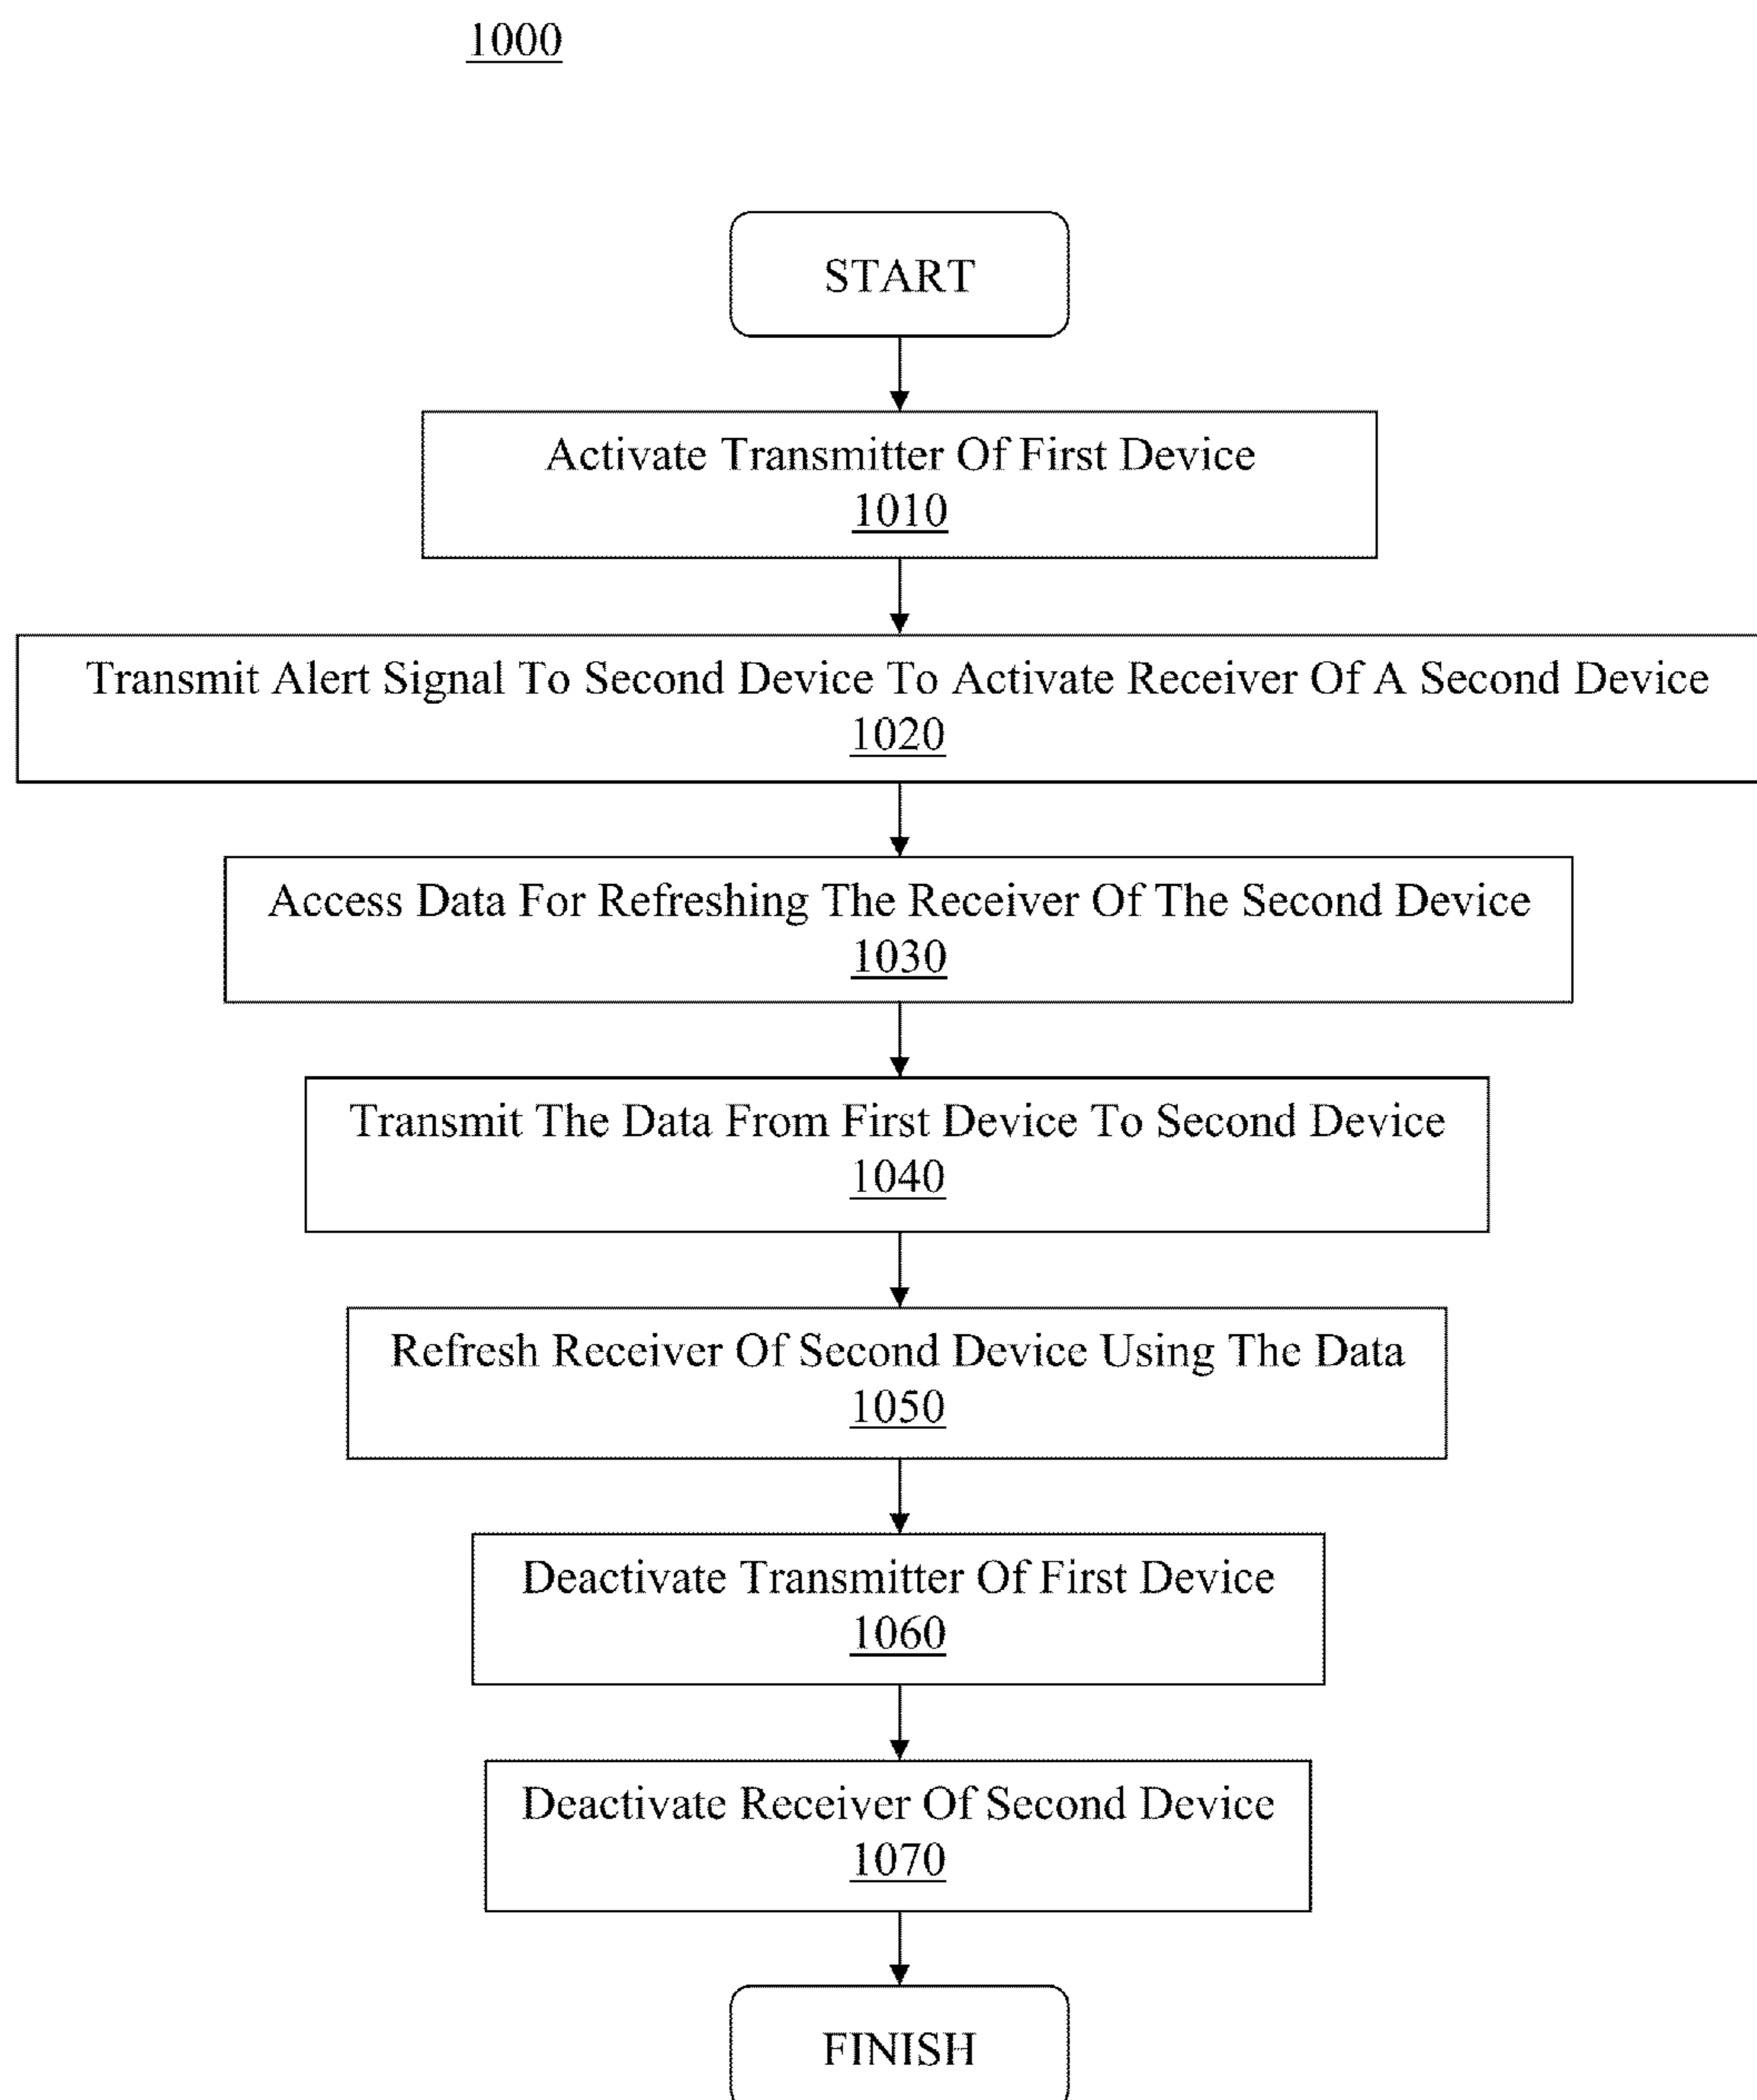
1000

START

Activate Transmitter Of First Device
1010

Transmit Alert Signal To Second Device To Activate Receiver Of A Second Device
1020

Access Data For Refreshing The Receiver Of The Second Device
1030

Transmit The Data From First Device To Second Device
1040

Refresh Receiver Of Second Device Using The Data
1050

Deactivate Transmitter Of First Device
1060

Deactivate Receiver Of Second Device
1070

FINISH